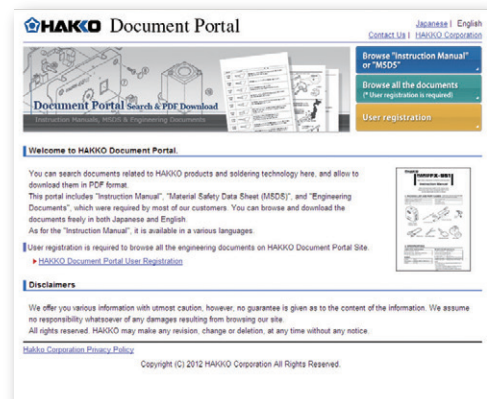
HAKKO Document Portal

Japanese | English
Contact Us | HAKKO Corporation

Document Portal Search & PDF Download
Instruction Manuals, MSDS & Engineering Documents

Browse "Instruction Manual" or "MSDS"

Browse all the documents
(* User registration is required)

User registration

Welcome to HAKKO Document Portal.

You can search documents related to HAKKO products and soldering technology here, and allow to download them in PDF format.
This portal includes "Instruction Manual", "Material Safety Data Sheet (MSDS)", and "Engineering Documents", which were required by most of our customers. You can browse and download the documents freely in both Japanese and English.
As for the "Instruction Manual", it is available in a various languages.

User registration is required to browse all the engineering documents on HAKKO Document Portal Site.

HAKKO Document Portal User Registration

Disclaimers

We offer you various information with utmost caution, however, no guarantee is given as to the content of the information. We assume no responsibility whatsoever of any damages resulting from browsing our site.
All rights reserved. HAKKO may make any revision, change or deletion, at any time without any notice.

Hakko Corporation Privacy Policy

Copyright (C) 2012 HAKKO Corporation All Rights Reserved.